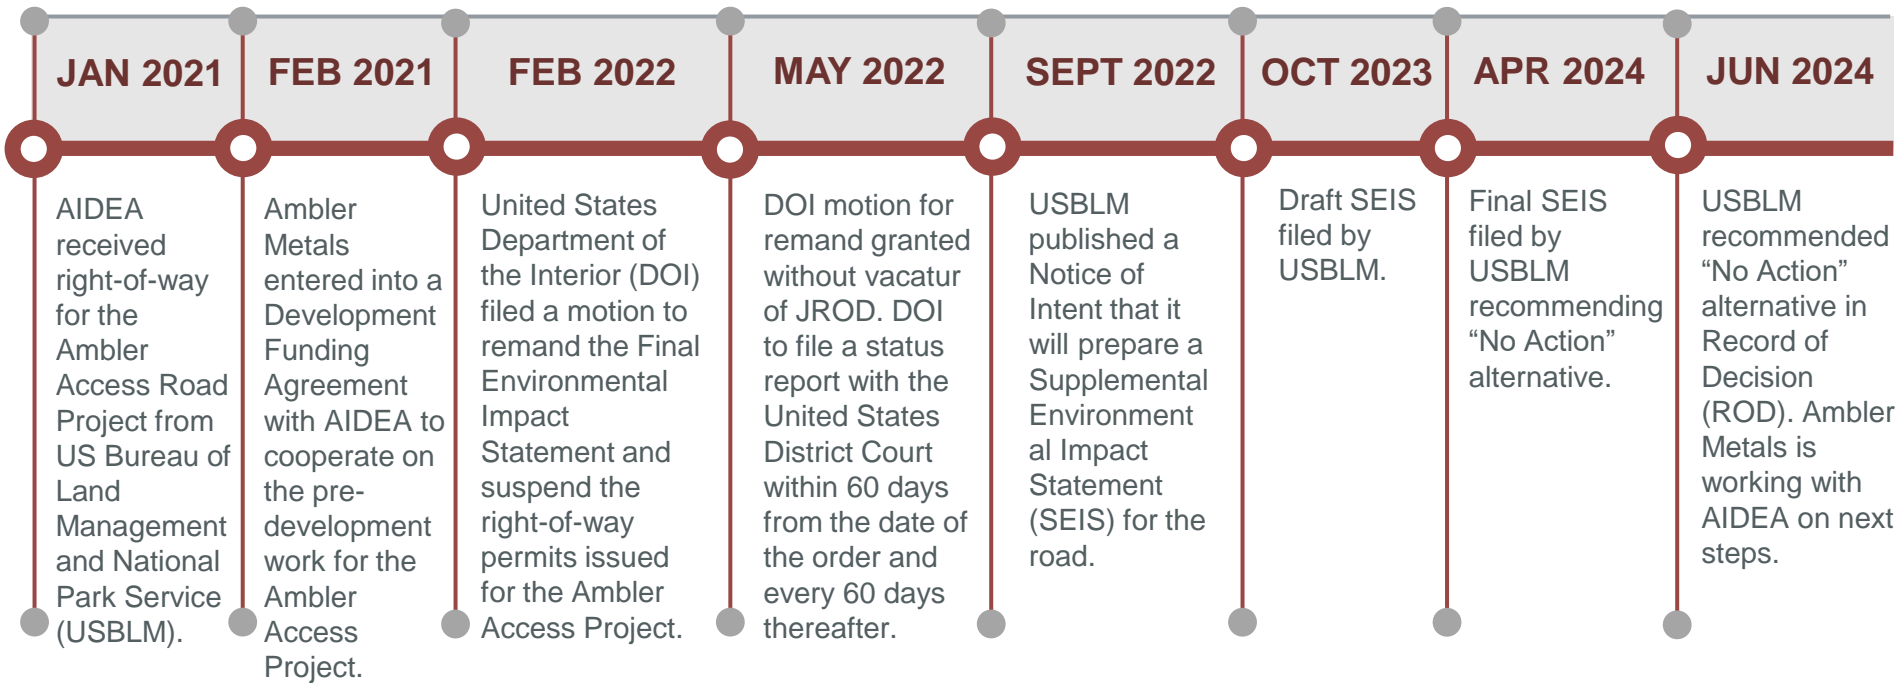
JAN 2021

AIDEA received right-of-way for the Ambler Access Road Project from US Bureau of Land Management and National Park Service (USBLM).

FEB 2021

Ambler Metals entered into a Development Funding Agreement with AIDEA to cooperate on the pre-development work for the Ambler Access Project.

FEB 2022

United States Department of the Interior (DOI) filed a motion to remand the Final Environmental Impact Statement and suspend the right-of-way permits issued for the Ambler Access Project.

MAY 2022

DOI motion for remand granted without vacatur of JROD. DOI to file a status report with the United States District Court within 60 days from the date of the order and every 60 days thereafter.

SEPT 2022

USBLM published a Notice of Intent that it will prepare a Supplemental Environmental Impact Statement (SEIS) for the road.

OCT 2023

Draft SEIS filed by USBLM.

APR 2024

Final SEIS filed by USBLM recommending “No Action” alternative.

JUN 2024

USBLM recommended “No Action” alternative in Record of Decision (ROD). Ambler Metals is working with AIDEA on next steps.